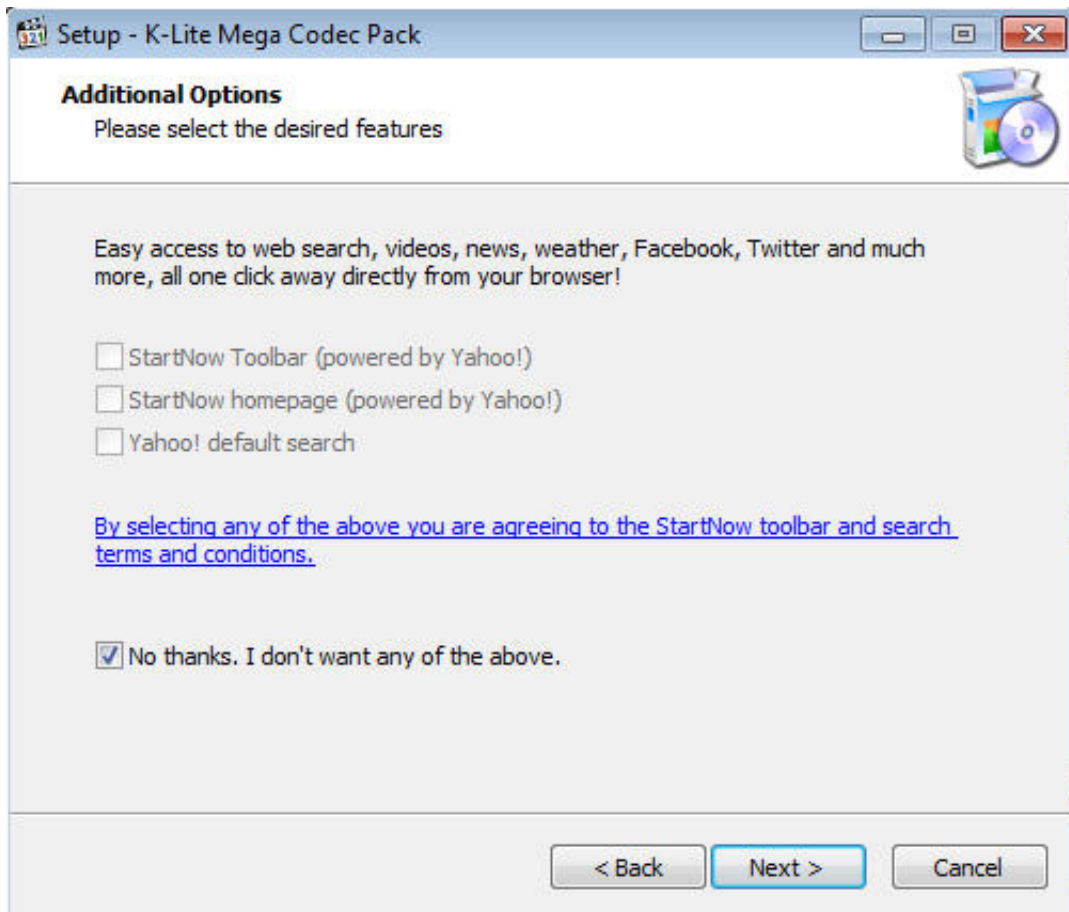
Setup - K-Lite Mega Codec Pack

Additional Options
Please select the desired features

Easy access to web search, videos, news, weather, Facebook, Twitter and much more, all one click away directly from your browser!

StartNow Toolbar (powered by Yahoo!)
StartNow homepage (powered by Yahoo!)
Yahoo! default search

By selecting any of the above you are agreeing to the StartNow toolbar and search terms and conditions.

No thanks. I don't want any of the above.

< Back
Next >
Cancel